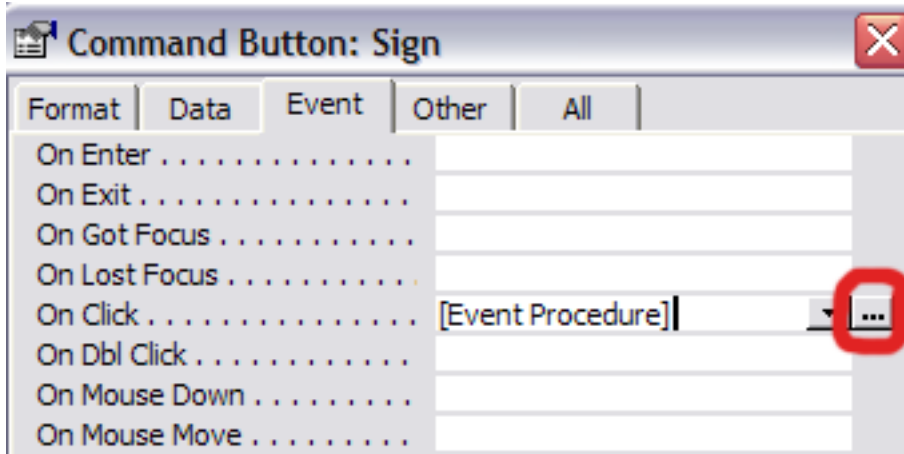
Command Button: Sign

Format | Data | Event | Other | All

| | |
|---|---|
| On Enter . . . . . . . . . . . . . . | |
| On Exit . . . . . . . . . . . . . . . | |
| On Got Focus . . . . . . . . . . . | |
| On Lost Focus . . . . . . . . . . | |
| On Click . . . . . . . . . . . . . . . | [Event Procedure] |
| On Dbl Click . . . . . . . . . . . . | |
| On Mouse Down . . . . . . . . . | |
| On Mouse Move . . . . . . . . . | |

...